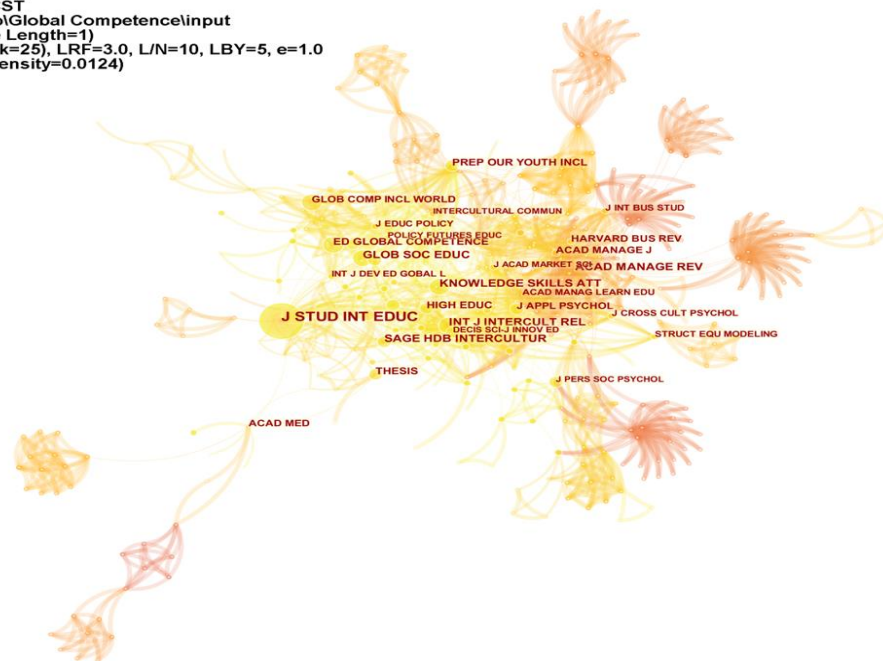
ST
\Global Competence\input
Length=1)
k=25), LRF=3.0, L/N=10, LBY=5, e=1.0
ensity=0.0124)

PREP OUR YOUTH INCL
GLOB COMP INCL WORLD
J EDUC POLICY
INTERCULTURAL COMMUN
J INT BUS STUD
POLICY FUTURES EDUC
ED GLOBAL COMPETENCE
HARVARD BUS REV
ACAD MANAGE J
GLOB SOC EDUC
J ACAD MARKET SCI
ACAD MANAGE REV
INT J DEV ED GOBAL L
KNOWLEDGE SKILLS ATT
ACAD MANAG LEARN EDU
HIGH EDUC
J APPL PSYCHOL
J STUD INT EDUC
INT J INTERCULT REL
J CROSS CULT PSYCHOL
DECIS SCI-J INNOV ED
STRUCT EQU MODELING
SAGE HDB INTERCULTUR
THESIS
J PERS SOC PSYCHOL
ACAD MED